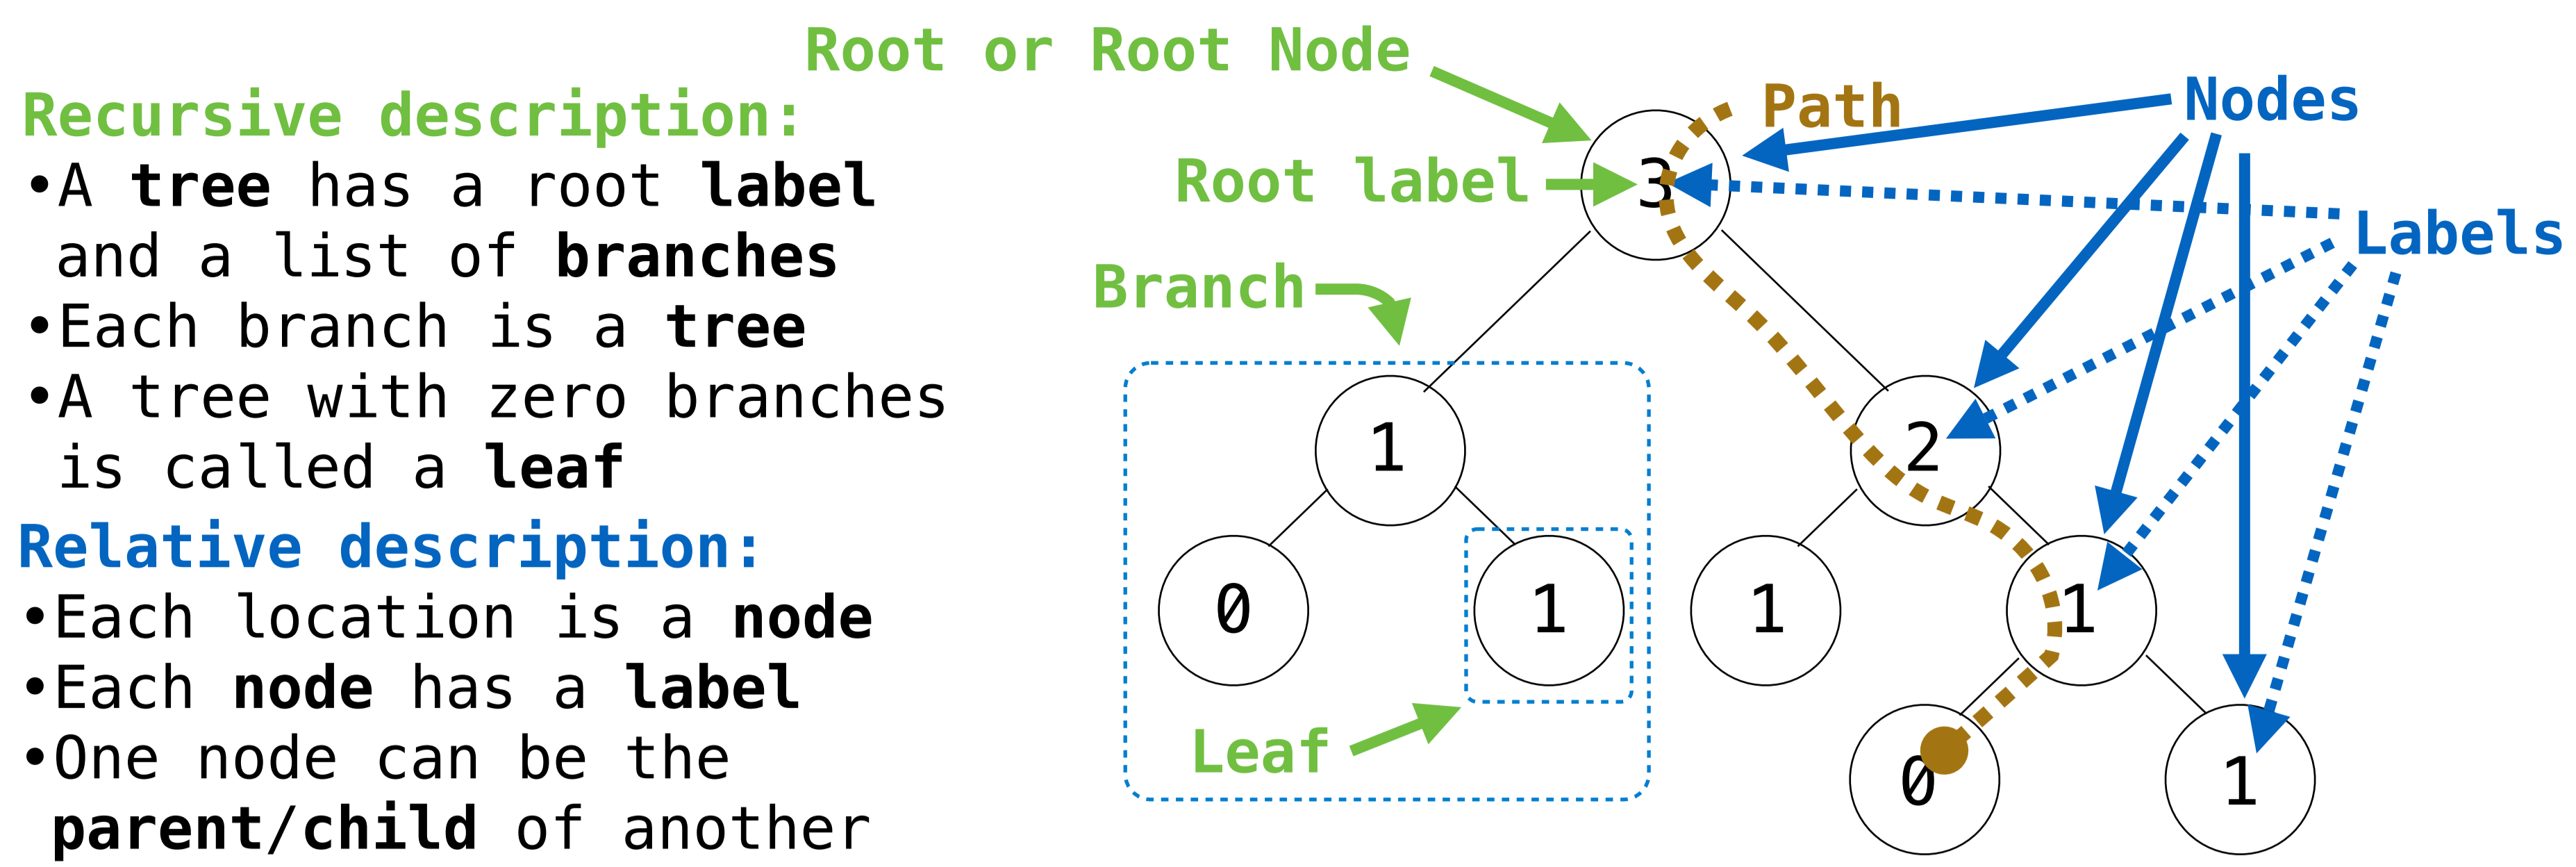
Recursive description:
•A tree has a root label and a list of branches
•Each branch is a tree
•A tree with zero branches is called a leaf

Relative description:
•Each location is a node
•Each node has a label
•One node can be the parent/child of another

Root or Root Node
Path
Nodes
Root label
Labels
Branch
Leaf

3
1
2
0
1
1
1
0
1